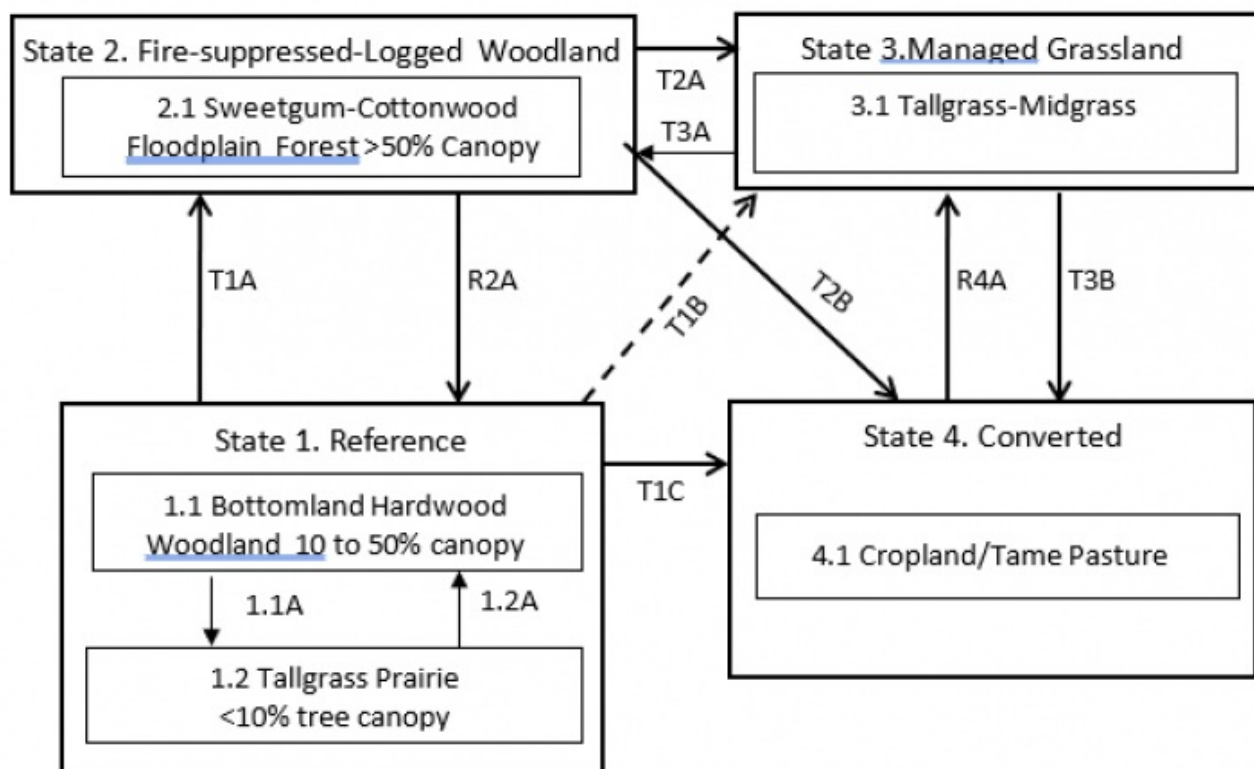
State 2. Fire-suppressed-Logged Woodland

2.1 Sweetgum-Cottonwood Floodplain Forest >50% Canopy

T2A

T3A

State 3.Managed Grassland

3.1 Tallgrass-Midgrass

T1A

R2A

T1B

T2B

R4A

T3B

State 1. Reference

1.1 Bottomland Hardwood Woodland 10 to 50% canopy

1.1A

1.2A

1.2 Tallgrass Prairie <10% tree canopy

T1C

State 4. Converted

4.1 Cropland/Tame Pasture